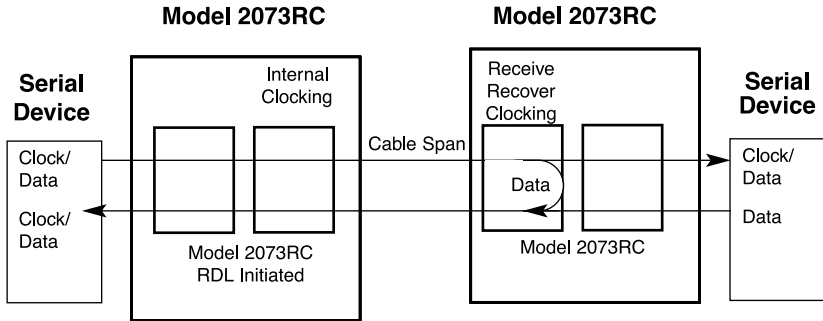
Model 2073RC

Model 2073RC

Serial Device

Internal Clocking

Receive Recover Clocking

Serial Device

Clock/ Data

Cable Span

Clock/ Data

Data

Clock/ Data

Data

Model 2073RC RDL Initiated

Model 2073RC